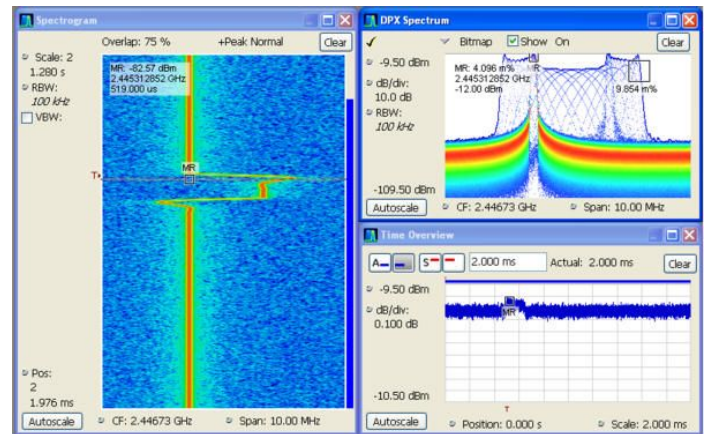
Spectrogram

Overlap: 75 %

+Peak Normal

Clear

Scale: 2
1.280 s

RBW:
100 kHz

VBW:

MR: -82.57 dBm
2.445312852 GHz
519.000 us

MR

T

Pos:
2
1.976 ms

Autoscale

CF: 2.44673 GHz

Span: 10.00 MHz

DPX Spectrum

Bitmap

Show On

Clear

-9.50 dBm

dB/div:
10.0 dB

RBW:
100 kHz

MR: 4.096 m%
2.445312852 GHz
-12.00 dBm

R

9.854 m%

-109.50 dBm

Autoscale

CF: 2.44673 GHz

Span: 10.00 MHz

Time Overview

A

S

2.000 ms

Actual: 2.000 ms

Clear

-9.50 dBm

dB/div:
0.100 dB

MR

-10.50 dBm

T

Autoscale

Position: 0.000 s

Scale: 2.000 ms